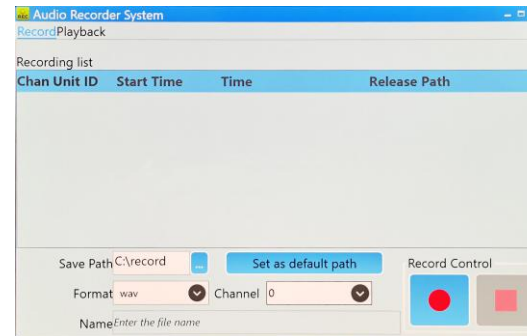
Audio Recorder System

Record Playback

Recording list

| Chan Unit ID | Start Time | Time | Release Path |
|---|---|---|---|

Save Path C:\record ...

Set as default path

Record Control

Format wav

Channel 0

Name Enter the file name